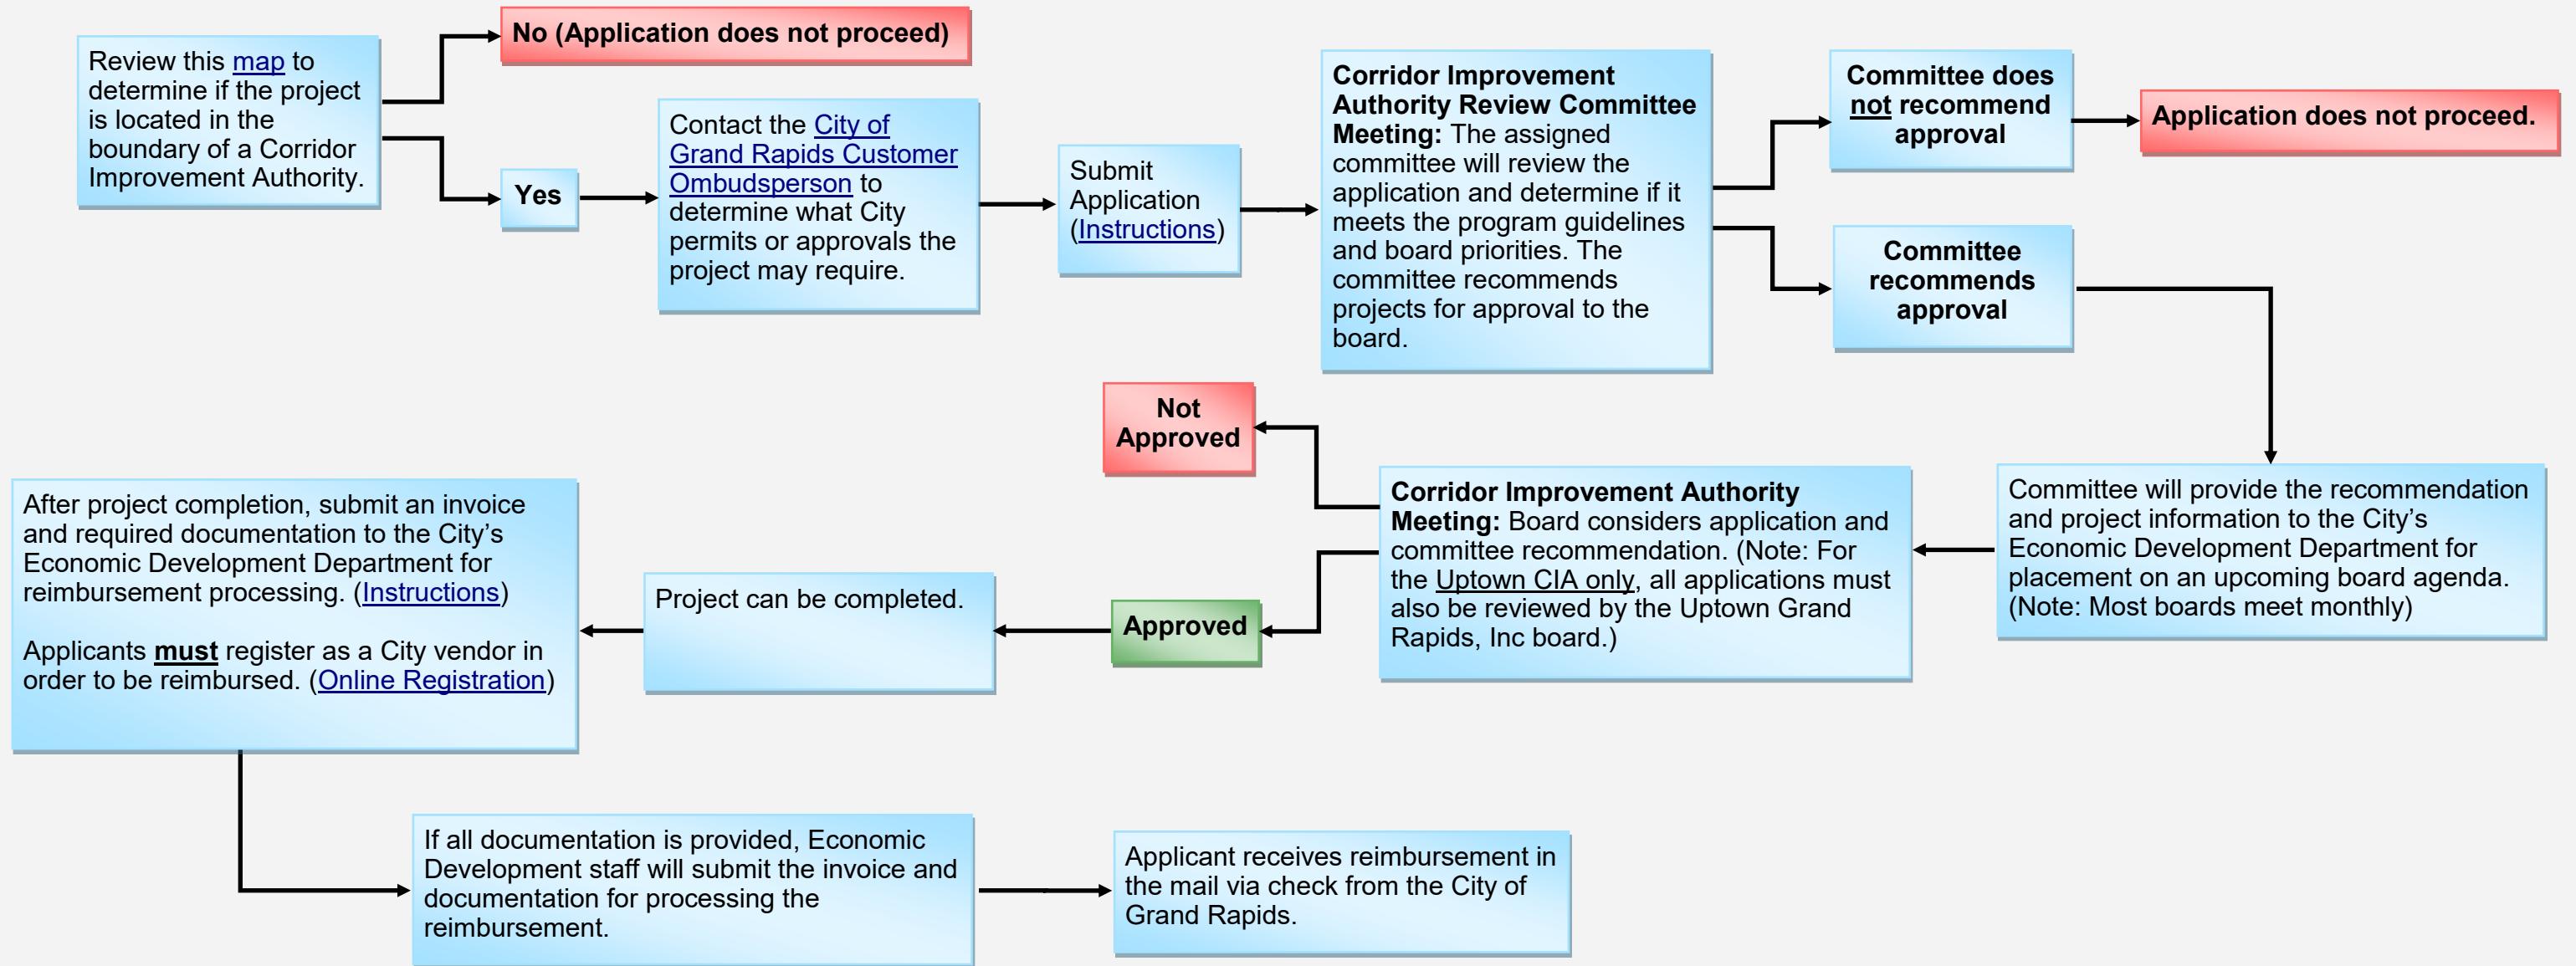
Review this map to determine if the project is located in the boundary of a Corridor Improvement Authority.

No (Application does not proceed)

Yes

Contact the City of Grand Rapids Customer Ombudsperson to determine what City permits or approvals the project may require.

Submit Application (Instructions)

**Corridor Improvement Authority Review Committee Meeting:** The assigned committee will review the application and determine if it meets the program guidelines and board priorities. The committee recommends projects for approval to the board.

Committee does not recommend approval

Application does not proceed.

Committee recommends approval

Committee will provide the recommendation and project information to the City's Economic Development Department for placement on an upcoming board agenda. (Note: Most boards meet monthly)

**Corridor Improvement Authority Meeting:** Board considers application and committee recommendation. (Note: For the Uptown CIA only, all applications must also be reviewed by the Uptown Grand Rapids, Inc board.)

Not Approved

Approved

Project can be completed.

After project completion, submit an invoice and required documentation to the City's Economic Development Department for reimbursement processing. (Instructions)

Applicants **must** register as a City vendor in order to be reimbursed. (Online Registration)

If all documentation is provided, Economic Development staff will submit the invoice and documentation for processing the reimbursement.

Applicant receives reimbursement in the mail via check from the City of Grand Rapids.